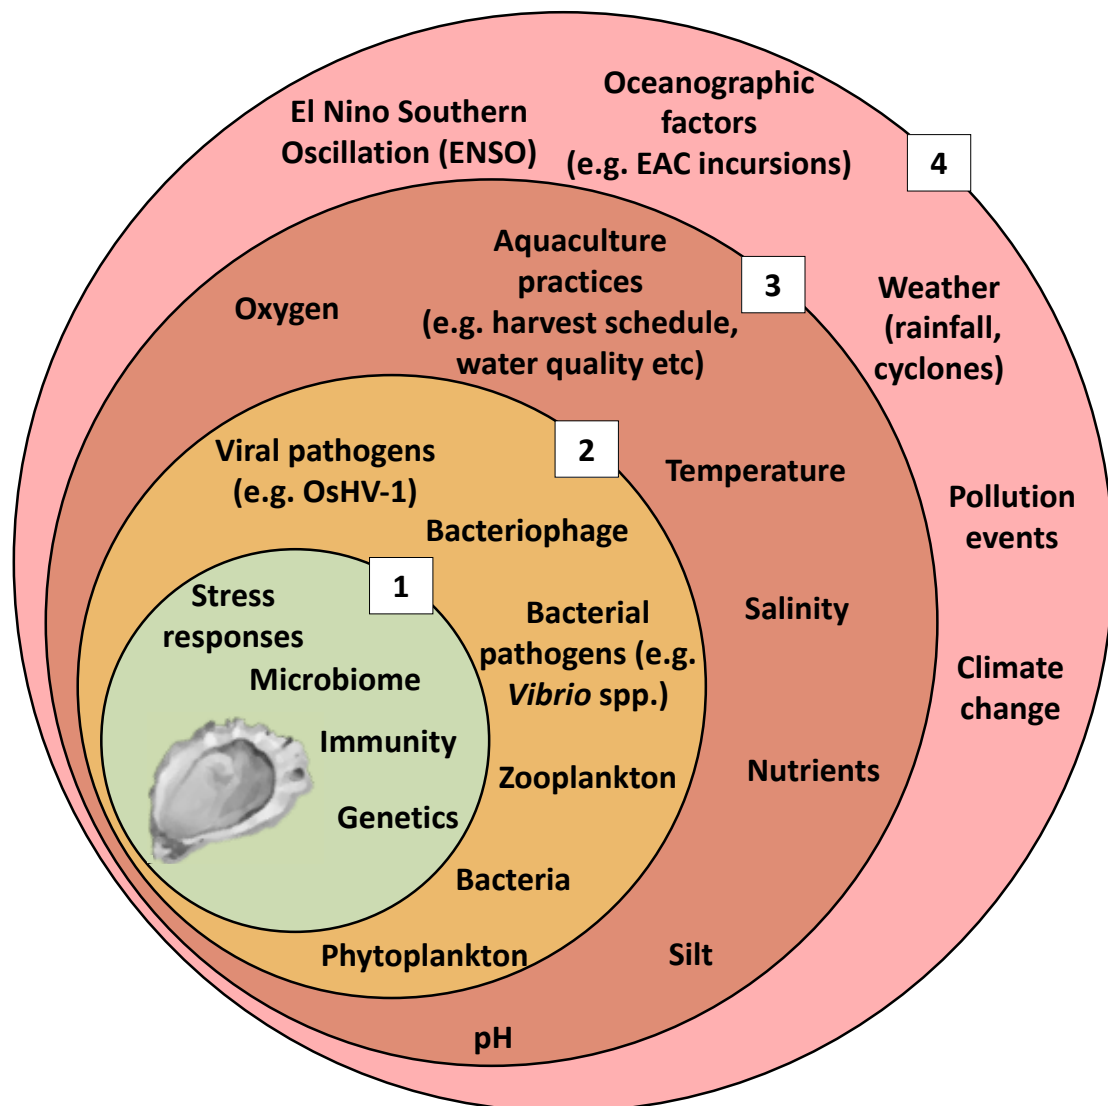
El Nino Southern Oscillation (ENSO)

Oceanographic factors (e.g. EAC incursions)

4

Weather (rainfall, cyclones)

Pollution events

Climate change

Oxygen

Aquaculture practices (e.g. harvest schedule, water quality etc)

3

Temperature

Salinity

Nutrients

Silt

pH

Viral pathogens (e.g. OsHV-1)

2

Bacteriophage

Bacterial pathogens (e.g. *Vibrio* spp.)

Zooplankton

Bacteria

Phytoplankton

Stress responses

1

Microbiome

Immunity

Genetics